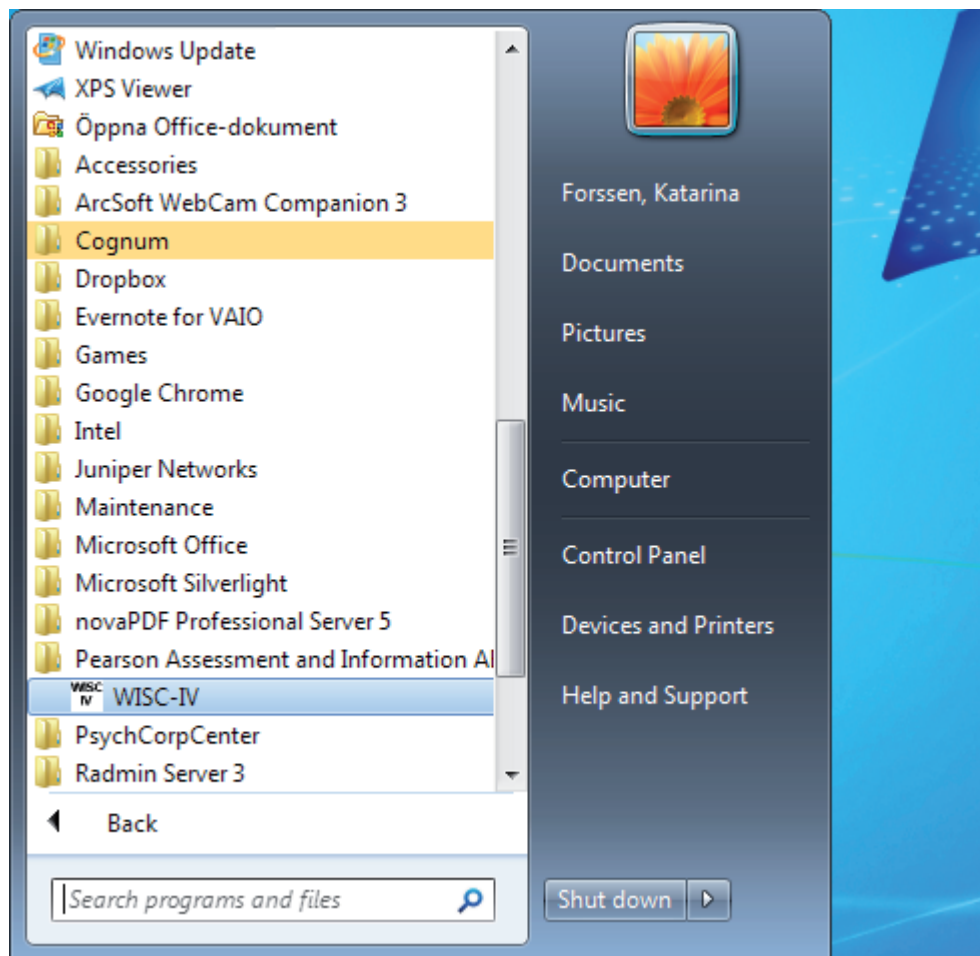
Windows Update
XPS Viewer
Öppna Office-dokument
Accessories
ArcSoft WebCam Companion 3
Cognum
Dropbox
Evernote for VAIO
Games
Google Chrome
Intel
Juniper Networks
Maintenance
Microsoft Office
Microsoft Silverlight
novaPDF Professional Server 5
Pearson Assessment and Information AI
WISC IV WISC-IV
PsychCorpCenter
Radmin Server 3
Back
Search programs and files

Forssen, Katarina
Documents
Pictures
Music
Computer
Control Panel
Devices and Printers
Help and Support
Shut down